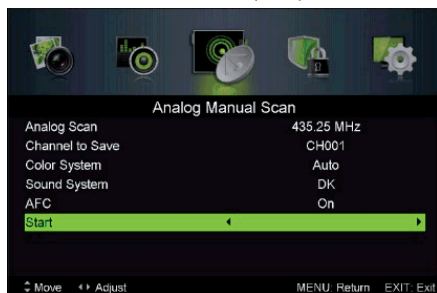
Analog Manual Scan

| | |
|---|---|
| Analog Scan | 435.25 MHz |
| Channel to Save | CH001 |
| Color System | Auto |
| Sound System | DK |
| AFC | On |
| Start | ◂ ▸ |

⇕ Move ◂▸ Adjust MENU: Return EXIT: Exit